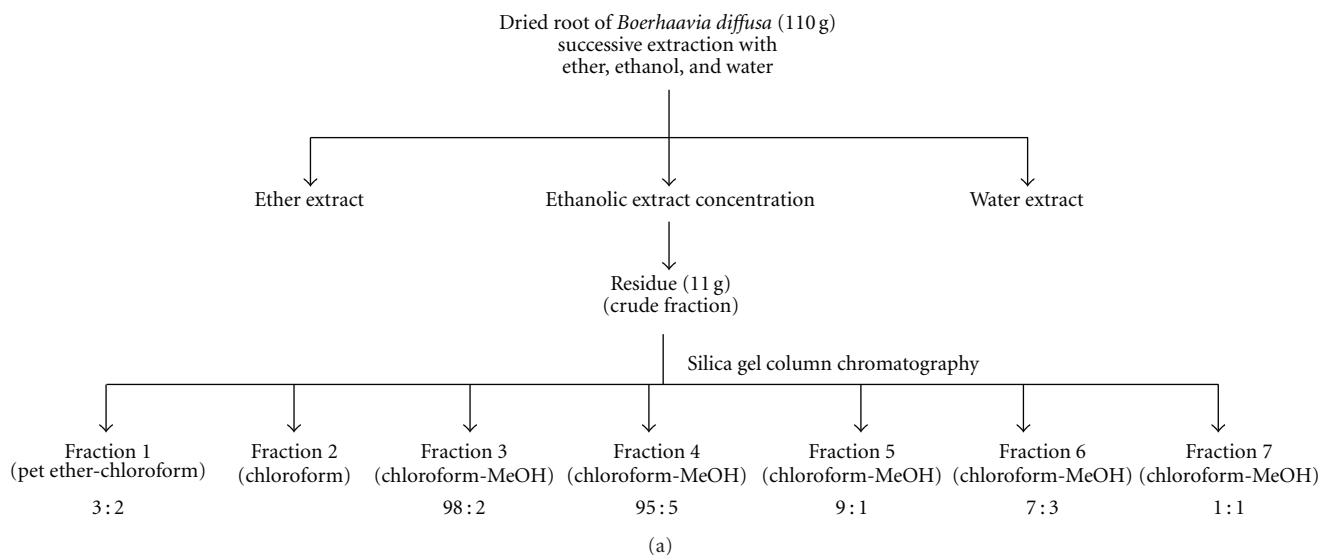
Dried root of *Boerhaavia diffusa* (110 g)
successive extraction with
ether, ethanol, and water

Ether extract

Ethanolic extract concentration

Water extract

Residue (11 g)
(crude fraction)

Silica gel column chromatography

Fraction 1
(pet ether-chloroform)
3 : 2

Fraction 2
(chloroform)

Fraction 3
(chloroform-MeOH)
98 : 2

Fraction 4
(chloroform-MeOH)
95 : 5

Fraction 5
(chloroform-MeOH)
9 : 1

Fraction 6
(chloroform-MeOH)
7 : 3

Fraction 7
(chloroform-MeOH)
1 : 1

(a)